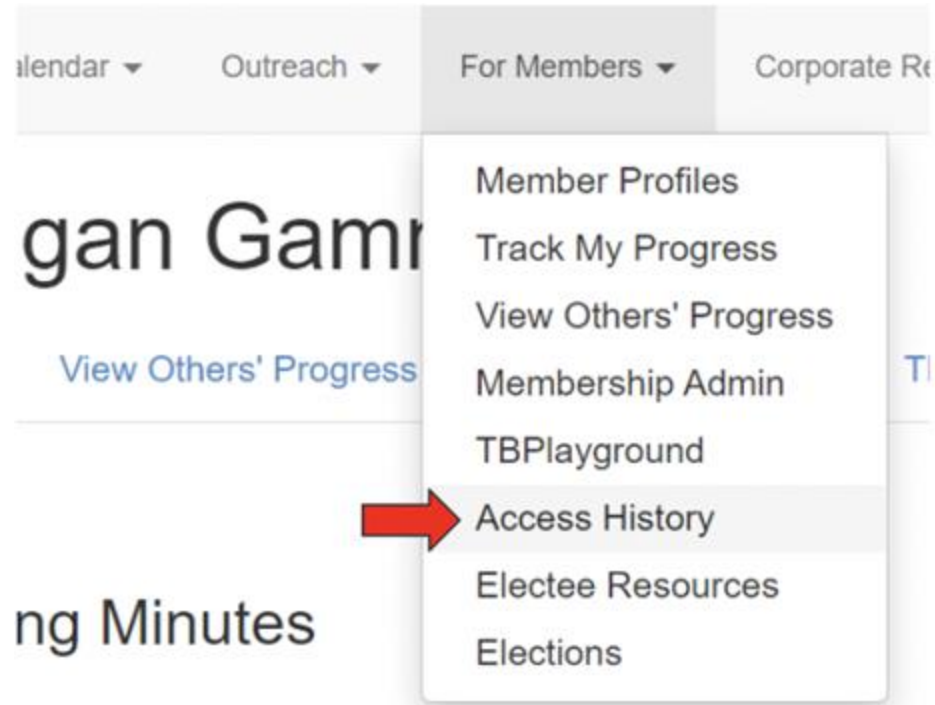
alendar ▾ Outreach ▾ For Members ▾ Corporate Re

Member Profiles
Track My Progress
View Others' Progress
Membership Admin
TBPlayground
Access History
Electee Resources
Elections

gan Gamr

View Others' Progress

Tl

ng Minutes